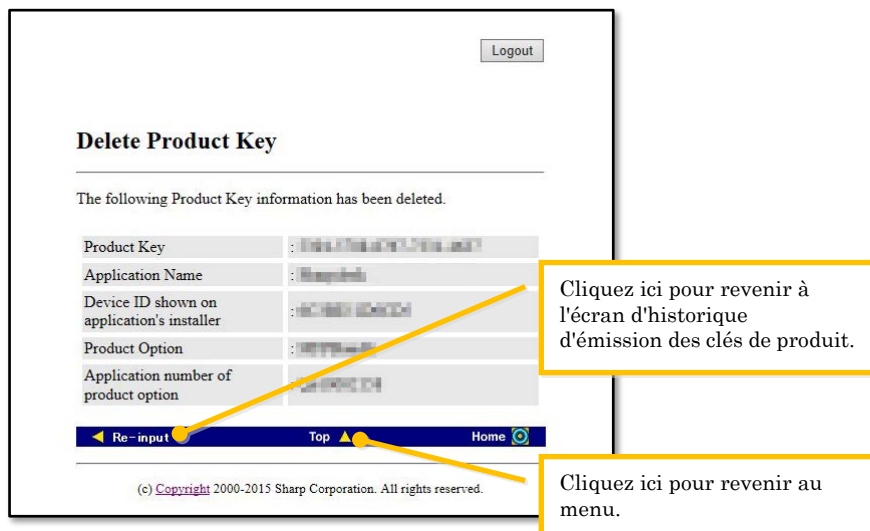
Logout

Delete Product Key

The following Product Key information has been deleted.

| Product Key | : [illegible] |
|---|---|
| Application Name | : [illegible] |
| Device ID shown on application's installer | : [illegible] |
| Product Option | : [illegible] |
| Application number of product option | : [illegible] |

Re-input Top Home

(c) Copyright 2000-2015 Sharp Corporation. All rights reserved.

Cliquez ici pour revenir à l'écran d'historique d'émission des clés de produit.

Cliquez ici pour revenir au menu.